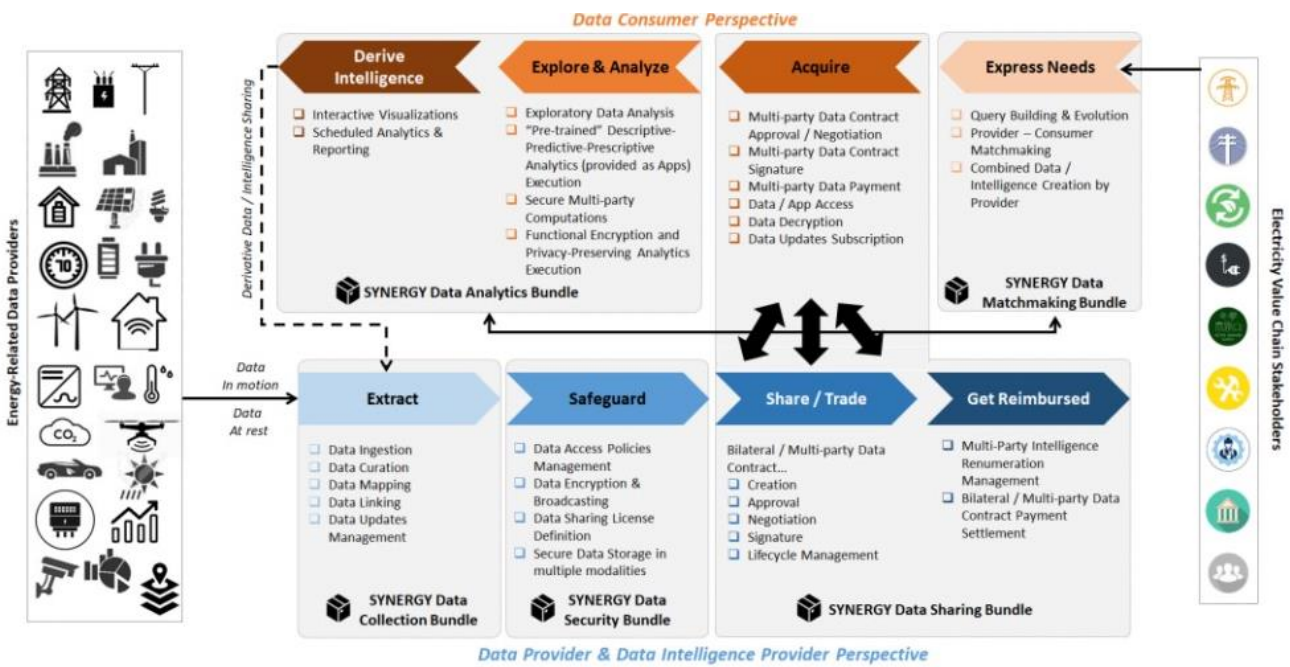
Data Consumer Perspective

Energy-Related Data Providers

$CO_2$

Derivative Data / Intelligence Sharing

Derive Intelligence
- Interactive Visualizations
- Scheduled Analytics & Reporting

Explore & Analyze
- Exploratory Data Analysis
- "Pre-trained" Descriptive-Predictive-Prescriptive Analytics (provided as Apps) Execution
- Secure Multi-party Computations
- Functional Encryption and Privacy-Preserving Analytics Execution

SYNERGY Data Analytics Bundle

Acquire
- Multi-party Data Contract Approval / Negotiation
- Multi-party Data Contract Signature
- Multi-party Data Payment
- Data / App Access
- Data Decryption
- Data Updates Subscription

Express Needs
- Query Building & Evolution
- Provider – Consumer Matchmaking
- Combined Data / Intelligence Creation by Provider

SYNERGY Data Matchmaking Bundle

Electricity Value Chain Stakeholders

Data In motion
Data At rest

Extract
- Data Ingestion
- Data Curation
- Data Mapping
- Data Linking
- Data Updates Management

SYNERGY Data Collection Bundle

Safeguard
- Data Access Policies Management
- Data Encryption & Broadcasting
- Data Sharing License Definition
- Secure Data Storage in multiple modalities

SYNERGY Data Security Bundle

Share / Trade
Bilateral / Multi-party Data Contract…
- Creation
- Approval
- Negotiation
- Signature
- Lifecycle Management

Get Reimbursed
- Multi-Party Intelligence Renumeration Management
- Bilateral / Multi-party Data Contract Payment Settlement

SYNERGY Data Sharing Bundle

Data Provider & Data Intelligence Provider Perspective